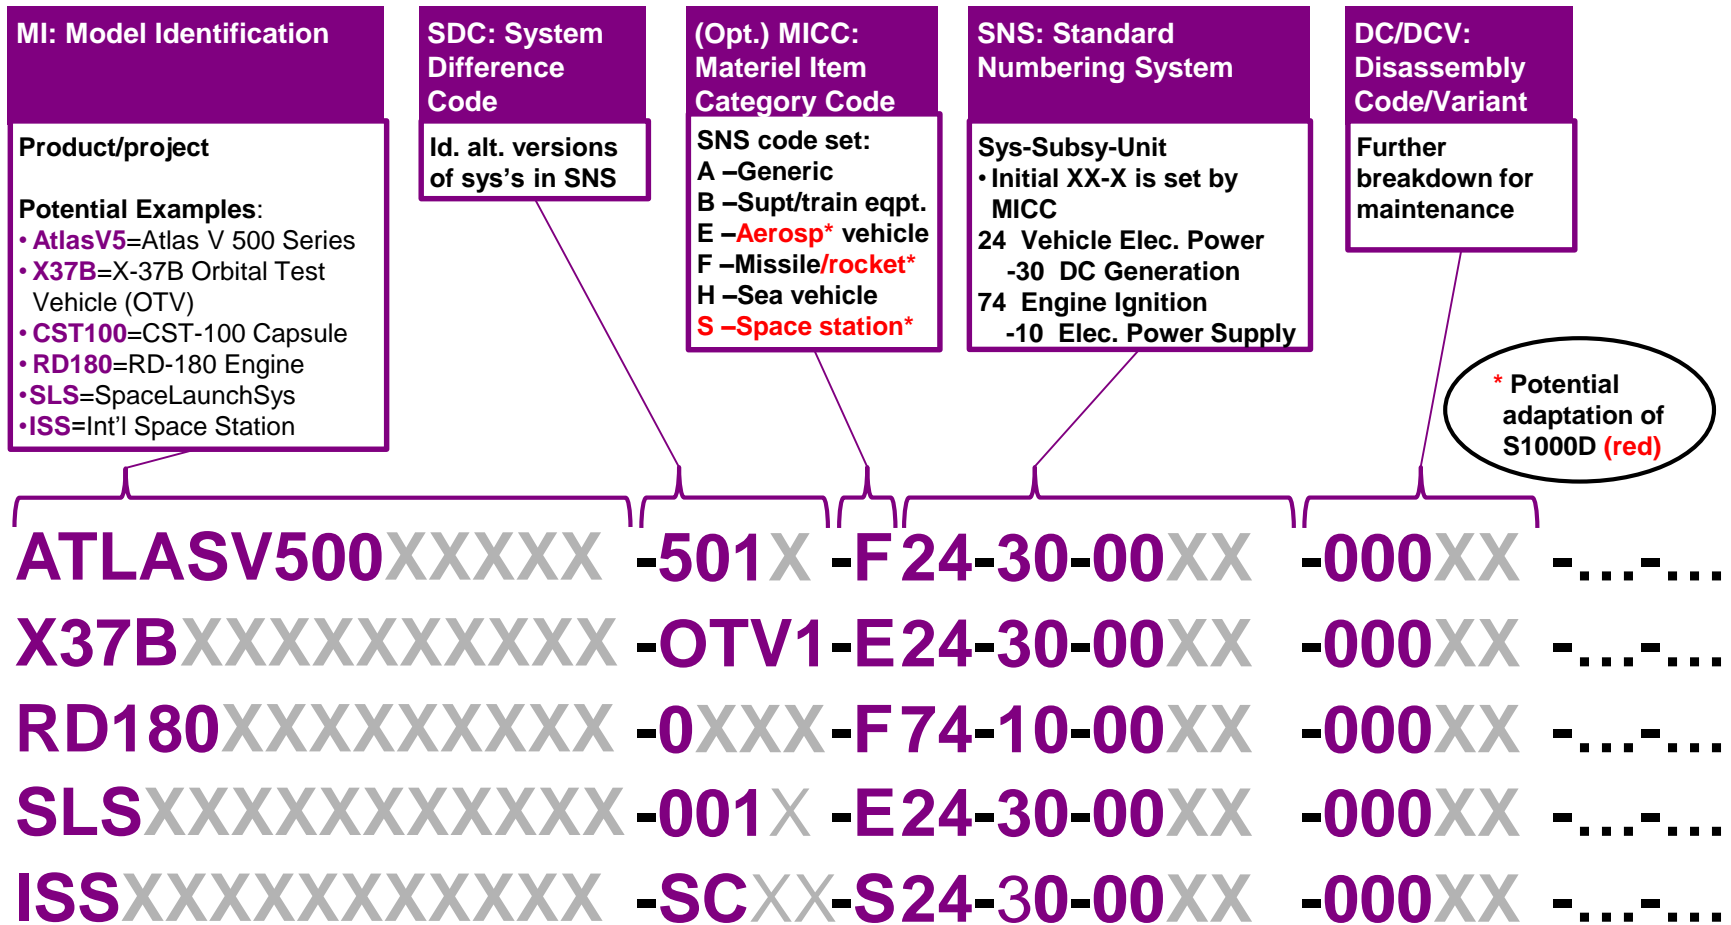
MI: Model Identification

Product/project

Potential Examples:
• AtlasV5=Atlas V 500 Series
• X37B=X-37B Orbital Test Vehicle (OTV)
• CST100=CST-100 Capsule
• RD180=RD-180 Engine
• SLS=SpaceLaunchSys
• ISS=Int'l Space Station

SDC: System Difference Code

Id. alt. versions of sys's in SNS

(Opt.) MICC: Materiel Item Category Code

SNS code set:
A –Generic
B –Supt/train eqpt.
E –Aerosp* vehicle
F –Missile/rocket*
H –Sea vehicle
S –Space station*

SNS: Standard Numbering System

Sys-Subsy-Unit
• Initial XX-X is set by MICC
24 Vehicle Elec. Power
-30 DC Generation
74 Engine Ignition
-10 Elec. Power Supply

DC/DCV: Disassembly Code/Variant

Further breakdown for maintenance

* Potential adaptation of S1000D (red)

ATLASV500XXXXX -501X -F24-30-00XX -000XX -...-...
X37BXXXXXXXXXX -OTV1-E24-30-00XX -000XX -...-...
RD180XXXXXXXXX -0XXX-F74-10-00XX -000XX -...-...
SLSXXXXXXXXXXX -001X -E24-30-00XX -000XX -...-...
ISSXXXXXXXXXXX -SCXX-S24-30-00XX -000XX -...-...